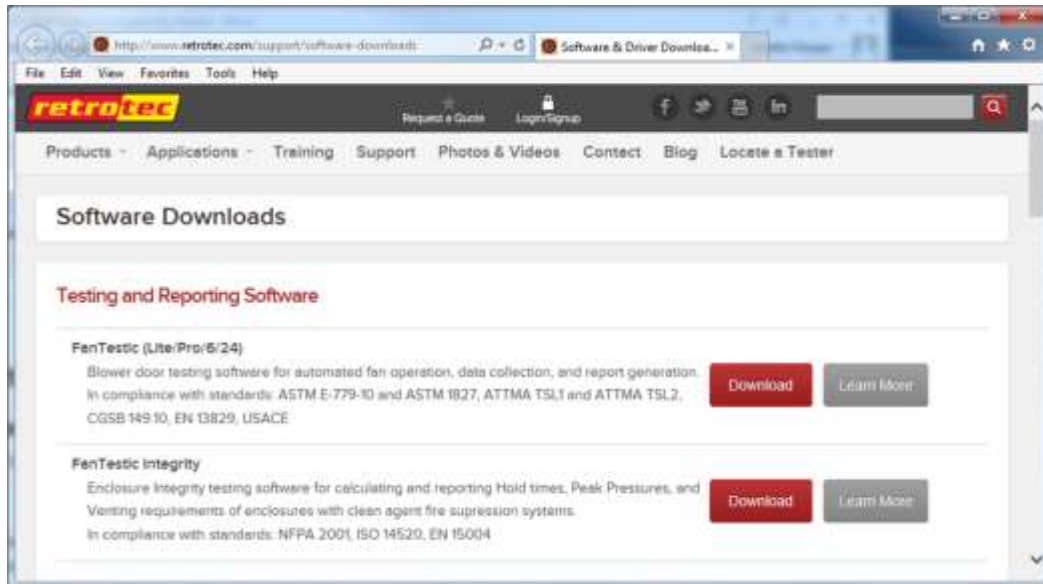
http://www.retrotec.com/support/software-downloads

Software & Driver Downloa... ×

File Edit View Favorites Tools Help

retrotec

Request a Quote

Login/Signup

Products Applications Training Support Photos & Videos Contact Blog Locate a Tester

Software Downloads

Testing and Reporting Software

FanTestic (Lite/Pro/6/24)

Blower door testing software for automated fan operation, data collection, and report generation. In compliance with standards: ASTM E-779-10 and ASTM 1827, ATTMA TSL1 and ATTMA TSL2, CGSB 149.10, EN 13829, USACE

Download

Learn More

FanTestic Integrity

Enclosure Integrity testing software for calculating and reporting Hold times, Peak Pressures, and Venting requirements of enclosures with clean agent fire supression systems. In compliance with standards: NFPA 2001, ISO 14520, EN 15004

Download

Learn More